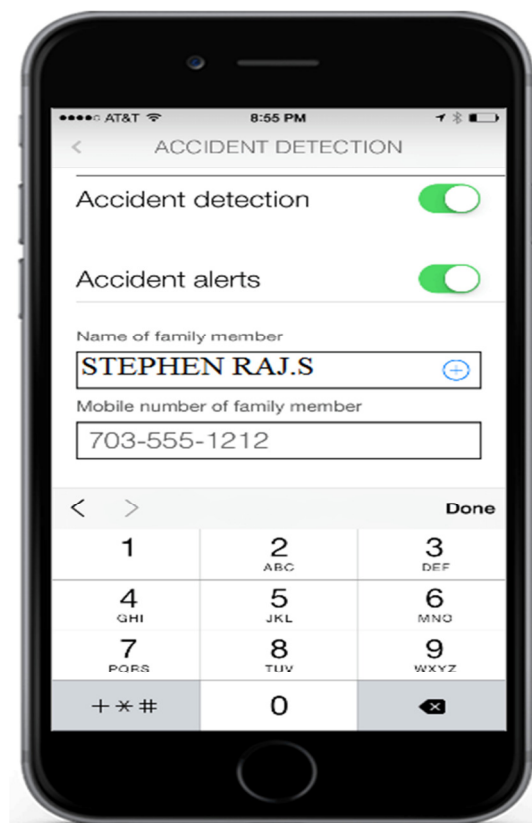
●●●●○ AT&T 8:55 PM

ACCIDENT DETECTION

Accident detection

Accident alerts

Name of family member

STEPHEN RAJ.S

Mobile number of family member

703-555-1212

Done

| 1 | 2 ABC | 3 DEF |
|---|---|---|
| 4 GHI | 5 JKL | 6 MNO |
| 7 PQRS | 8 TUV | 9 WXYZ |
| + * # | 0 | |